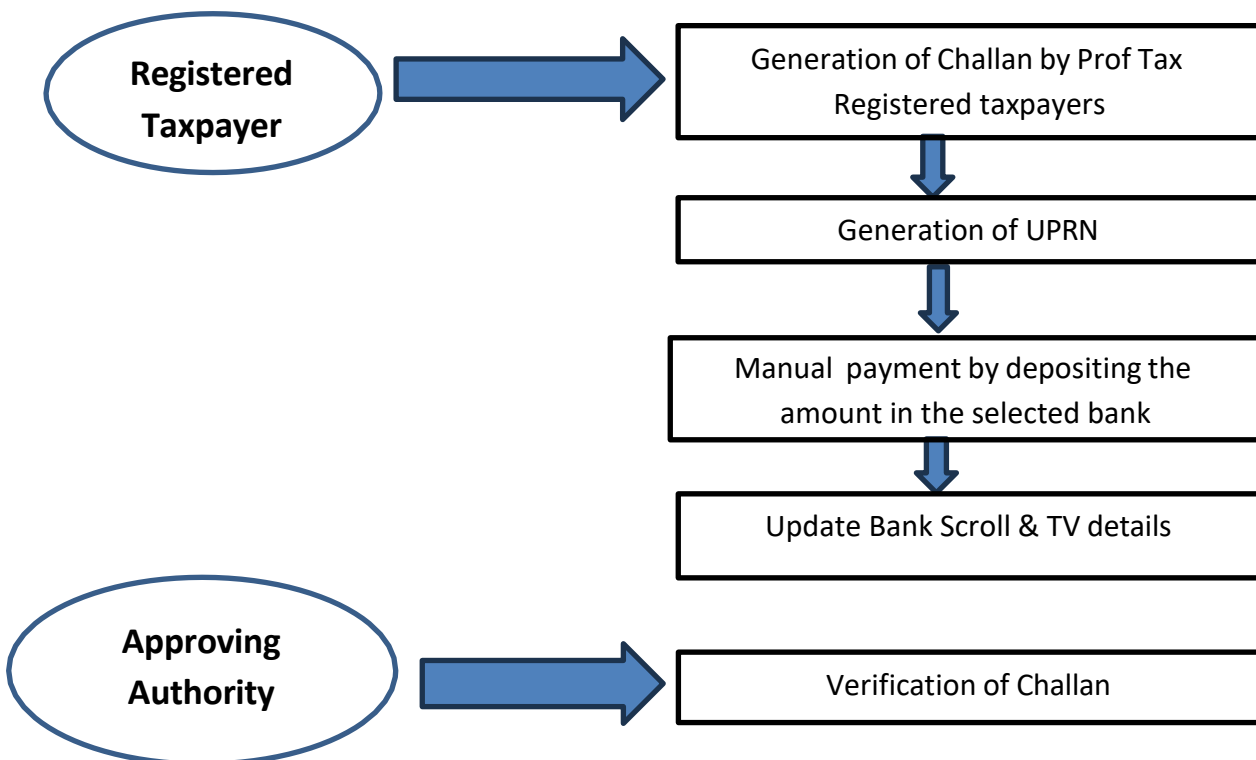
Registered Taxpayer

Generation of Challan by Prof Tax Registered taxpayers

Generation of UPRN

Manual payment by depositing the amount in the selected bank

Update Bank Scroll & TV details

Approving Authority

Verification of Challan